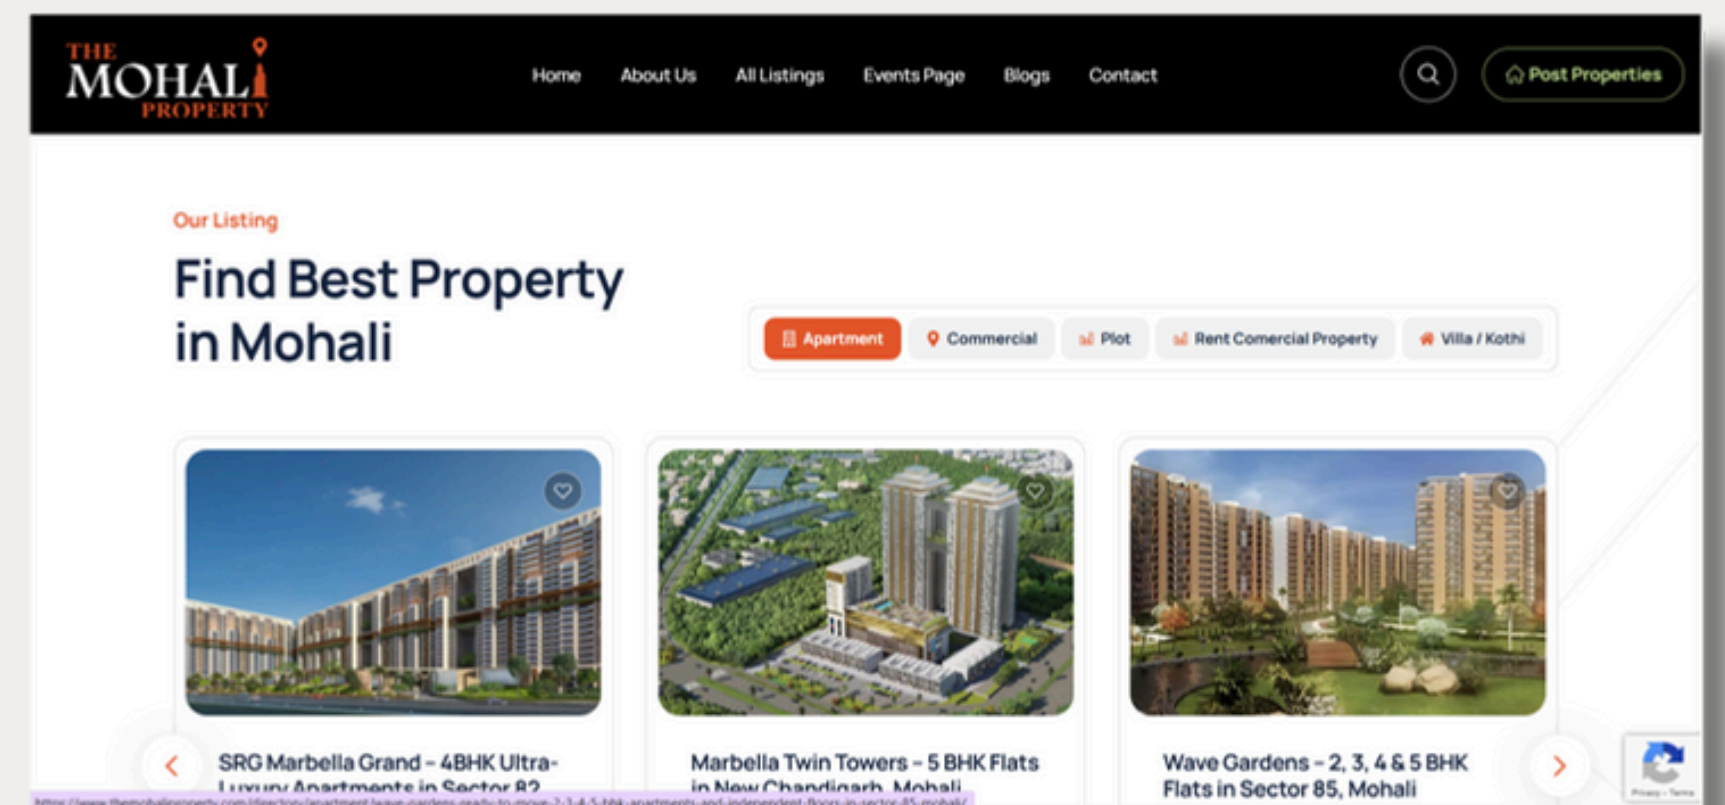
THE MOHALI PROPERTY

Home About Us All Listings Events Page Blogs Contact

Post Properties

Our Listing

Find Best Property in Mohali

Apartment Commercial Plot Rent Comercial Property Villa / Kothi

SRG Marbella Grand – 4BHK Ultra-Luxury Apartments in Sector 82

Marbella Twin Towers – 5 BHK Flats in New Chandigarh, Mohali

Wave Gardens – 2, 3, 4 & 5 BHK Flats in Sector 85, Mohali

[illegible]

Privacy - Terms